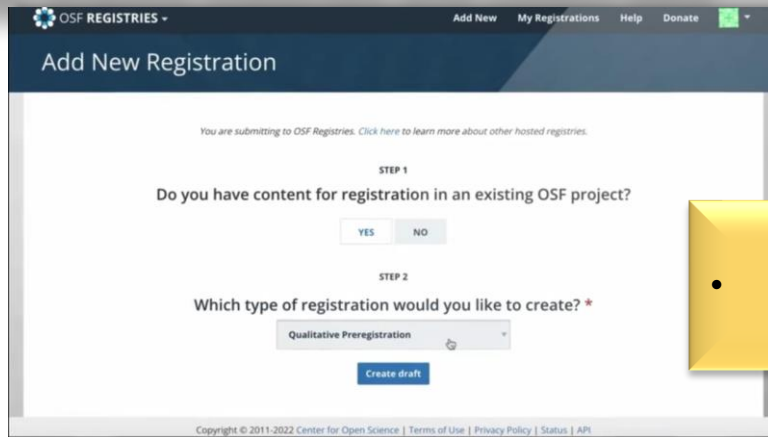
OSF REGISTRIES

Add New

My Registrations

Help

Donate

Add New Registration

You are submitting to OSF Registries. Click here to learn more about other hosted registries.

STEP 1

Do you have content for registration in an existing OSF project?

YES

NO

STEP 2

Which type of registration would you like to create? *

Qualitative Preregistration

Create draft

Copyright © 2011-2022 Center for Open Science | Terms of Use | Privacy Policy | Status | API